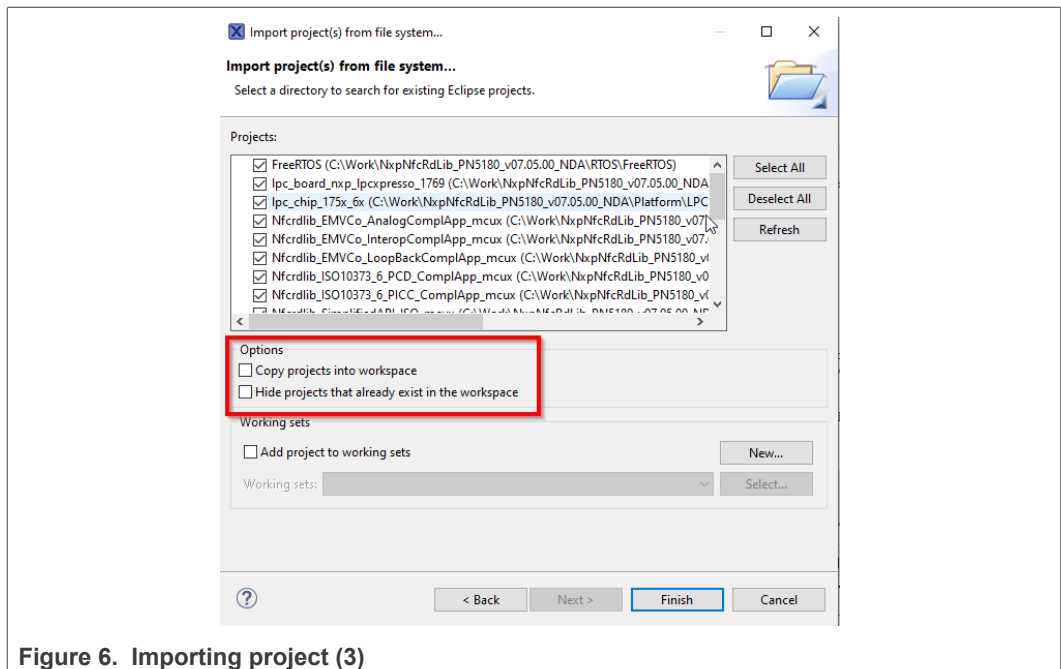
Import project(s) from file system...

Import project(s) from file system...
Select a directory to search for existing Eclipse projects.

Projects:

FreeRTOS (C:\Work\NxpNfcRdLib_PN5180_v07.05.00_NDA\RTOS\FreeRTOS)
lpc_board_nxp_lpcxpresso_1769 (C:\Work\NxpNfcRdLib_PN5180_v07.05.00_NDA
lpc_chip_175x_6x (C:\Work\NxpNfcRdLib_PN5180_v07.05.00_NDA\Platform\LPC
Nfcrdlib_EMVCo_AnalogComplApp_mcux (C:\Work\NxpNfcRdLib_PN5180_v07
Nfcrdlib_EMVCo_InteropComplApp_mcux (C:\Work\NxpNfcRdLib_PN5180_v07.
Nfcrdlib_EMVCo_LoopBackComplApp_mcux (C:\Work\NxpNfcRdLib_PN5180_v
Nfcrdlib_ISO10373_6_PCD_ComplApp_mcux (C:\Work\NxpNfcRdLib_PN5180_v0
Nfcrdlib_ISO10373_6_PICC_ComplApp_mcux (C:\Work\NxpNfcRdLib_PN5180_v
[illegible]

Select All
Deselect All
Refresh

Options
Copy projects into workspace
Hide projects that already exist in the workspace

Working sets
Add project to working sets
New...
Working sets:
Select...

< Back
Next >
Finish
Cancel

Figure 6. Importing project (3)